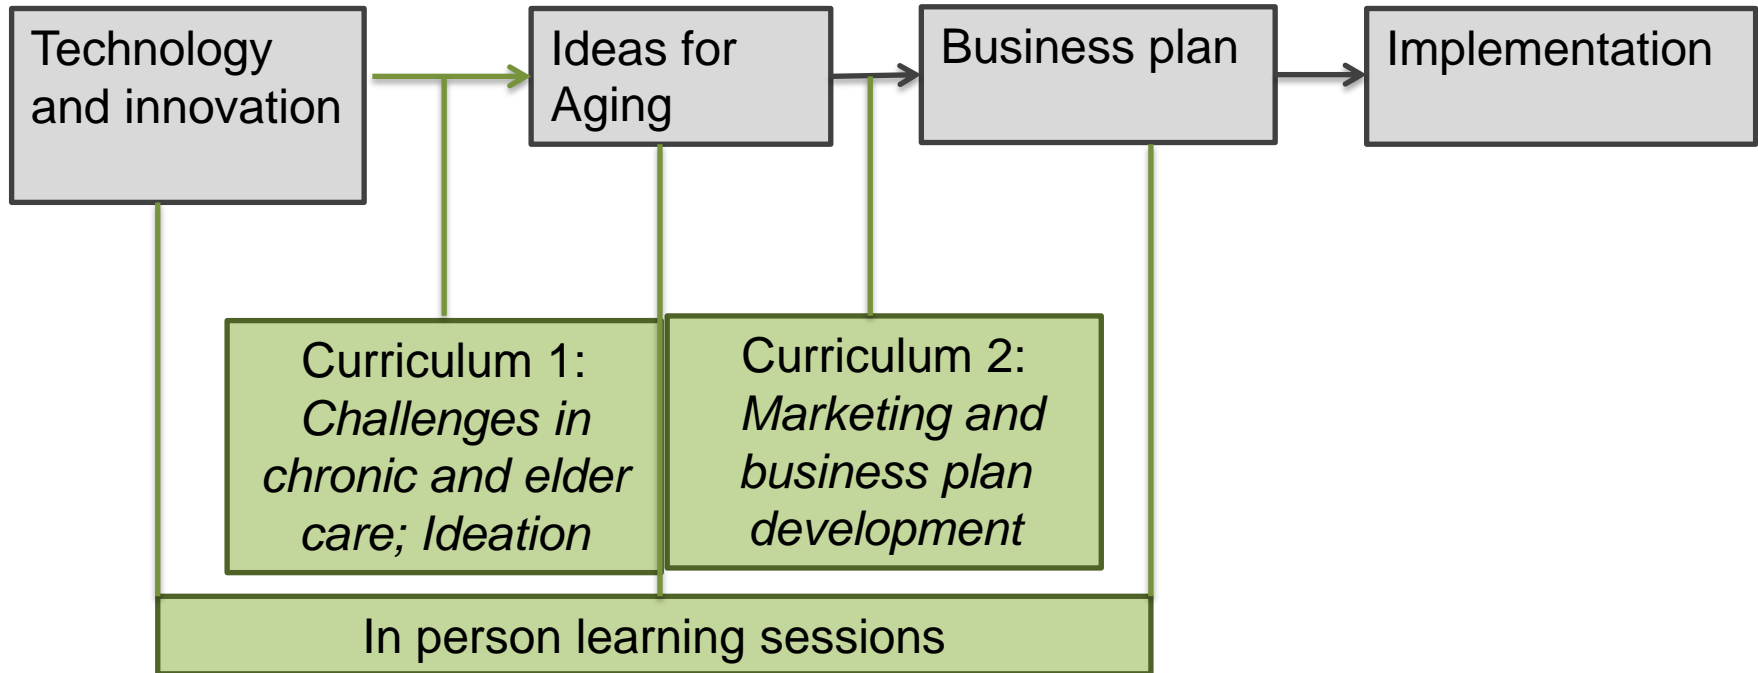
Technology and innovation

Ideas for Aging

Business plan

Implementation

Curriculum 1: *Challenges in chronic and elder care; Ideation*

Curriculum 2: *Marketing and business plan development*

In person learning sessions